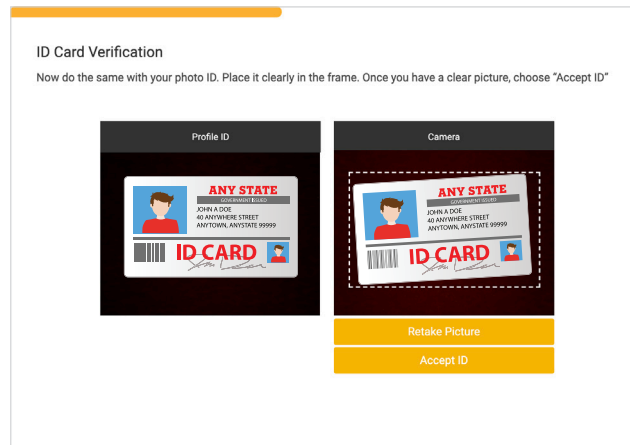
ID Card Verification

Now do the same with your photo ID. Place it clearly in the frame. Once you have a clear picture, choose "Accept ID"

Profile ID

ANY STATE
GOVERNMENT ISSUED
JOHN A DOE
40 ANYWHERE STREET
ANYTOWN, ANYSTATE 99999
ID CARD

Camera

ANY STATE
GOVERNMENT ISSUED
JOHN A DOE
40 ANYWHERE STREET
ANYTOWN, ANYSTATE 99999
ID CARD

Retake Picture

Accept ID